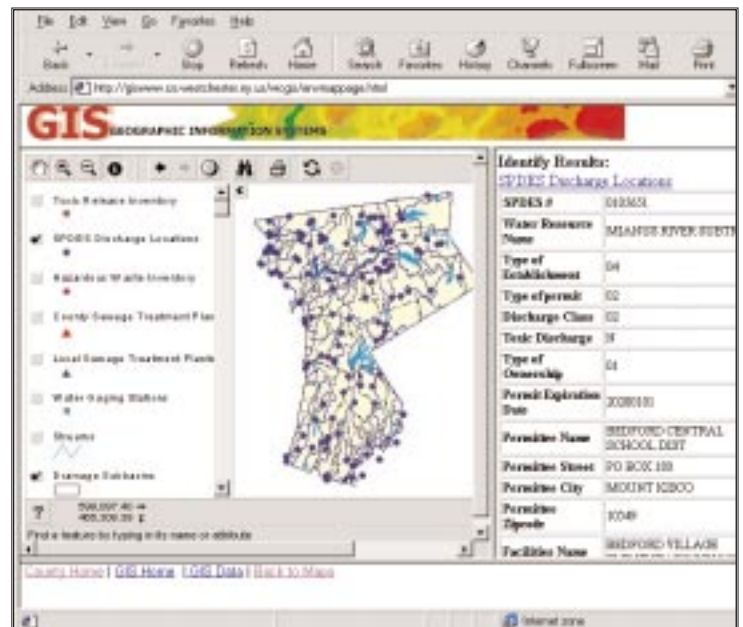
File Edit View Go Favorites Help

Back Forward Stop Refresh Home Search Favorites History Channels Fullscreen Mail Print

Address http://giswww.co.westchester.ny.us/wcgis/envmappage.html

GIS GEOGRAPHIC INFORMATION SYSTEMS

Toxic Release Inventory

SPDES Discharge Locations

Hazardous Waste Inventory

County Sewage Treatment Plan

Local Sewage Treatment Plants

Water Gaging Stations

Streams

Drainage Subbasins

? 598,097.40 ↔ 465,306.35 ↕

Find a feature by typing in its name or attribute

Identify Results:

SPDES Discharge Locations

| | |
|---|---|
| SPDES # | 0103631 |
| Water Resource Name | MIANUS RIVER SUBTR |
| Type of Establishment | 04 |
| Type of permit | 02 |
| Discharge Class | 02 |
| Toxic Discharge | N |
| Type of Ownership | 01 |
| Permit Expiration Date | 20200101 |
| Permittee Name | BEDFORD CENTRAL SCHOOL DIST |
| Permittee Street | PO BOX 180 |
| Permittee City | MOUNT KISCO |
| Permittee Zipcode | 10549 |
| Facilities Name | BEDFORD VILLAGE |

County Home | GIS Home | GIS Data | Back to Maps

Internet zone